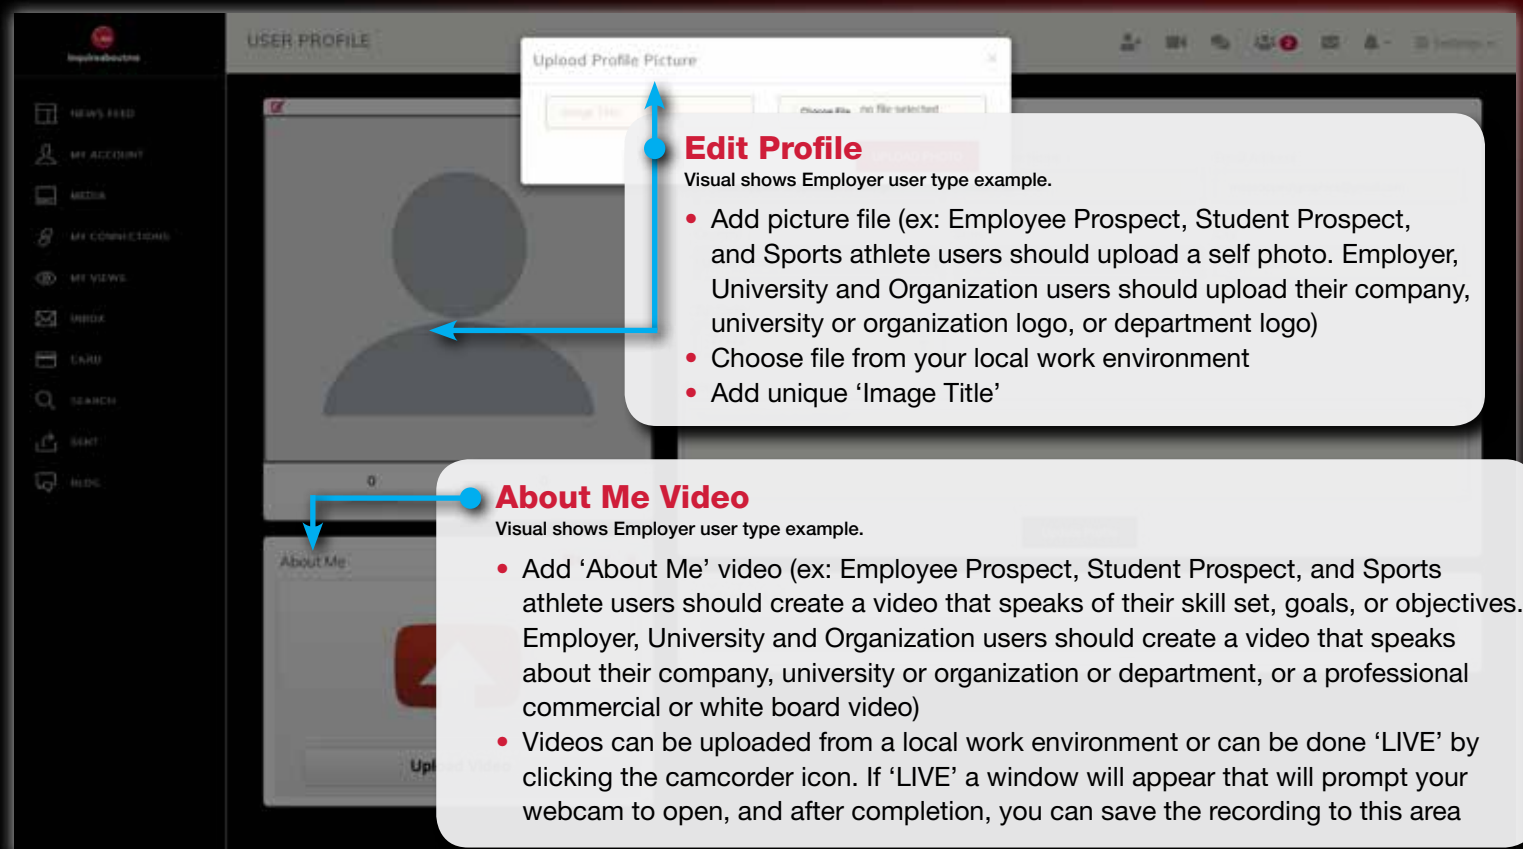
USER PROFILE

NEWS FEED
MY ACCOUNT
MEDIA
MY CONNECTIONS
MY VIEWS
INBOX
CARD
SEARCH
SENT
BLOG

Upload Profile Picture

Choose file no file selected

Edit Profile
Visual shows Employer user type example.

• Add picture file (ex: Employee Prospect, Student Prospect, and Sports athlete users should upload a self photo. Employer, University and Organization users should upload their company, university or organization logo, or department logo)
• Choose file from your local work environment
• Add unique 'Image Title'

0

About Me

Upl

About Me Video
Visual shows Employer user type example.

• Add 'About Me' video (ex: Employee Prospect, Student Prospect, and Sports athlete users should create a video that speaks of their skill set, goals, or objectives. Employer, University and Organization users should create a video that speaks about their company, university or organization or department, or a professional commercial or white board video)
• Videos can be uploaded from a local work environment or can be done 'LIVE' by clicking the camcorder icon. If 'LIVE' a window will appear that will prompt your webcam to open, and after completion, you can save the recording to this area